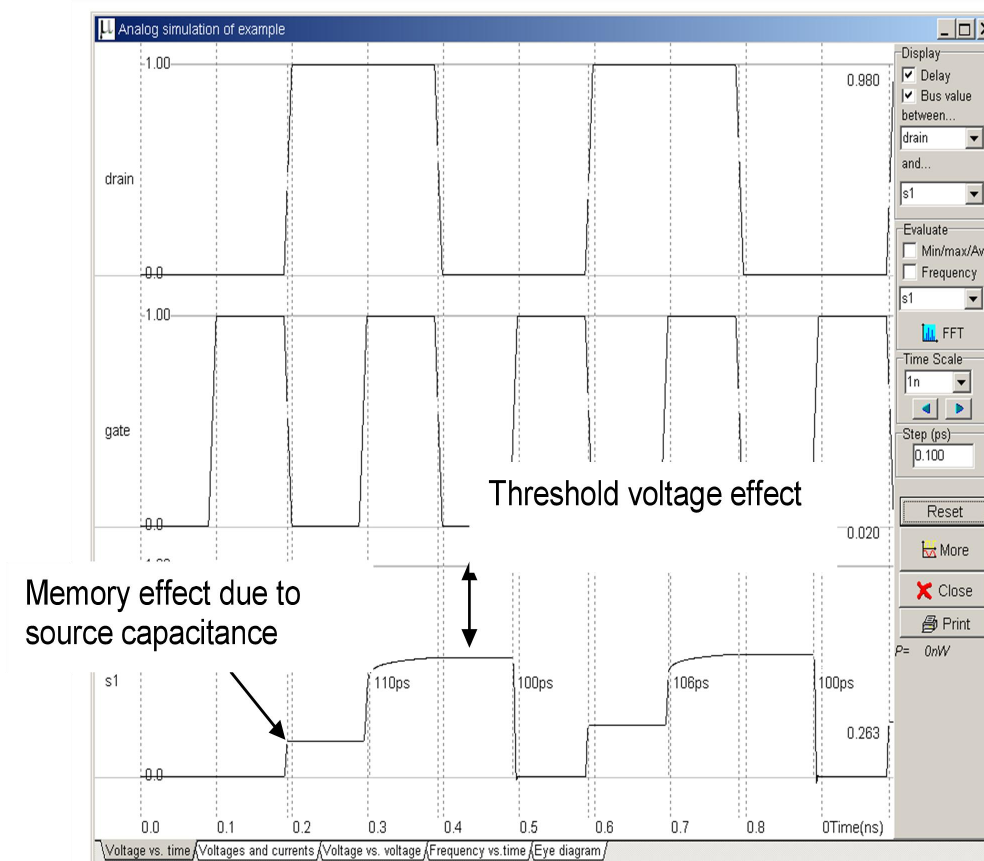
Analog simulation of example

1.00
0.980
drain
0.0
1.00
gate
0.0
0.020
Threshold voltage effect
Memory effect due to source capacitance
s1
110ps
100ps
106ps
100ps
0.263
0.0
0.0 0.1 0.2 0.3 0.4 0.5 0.6 0.7 0.8 0Time(ns)

Display
Delay
Bus value
between...
drain
and...
s1
Evaluate
Min/max/Av
Frequency
s1
FFT
Time Scale
1n
Step (ps)
0.100
Reset
More
Close
Print
P= 0nW

Voltage vs. time | Voltages and currents | Voltage vs. voltage | Frequency vs.time | Eye diagram